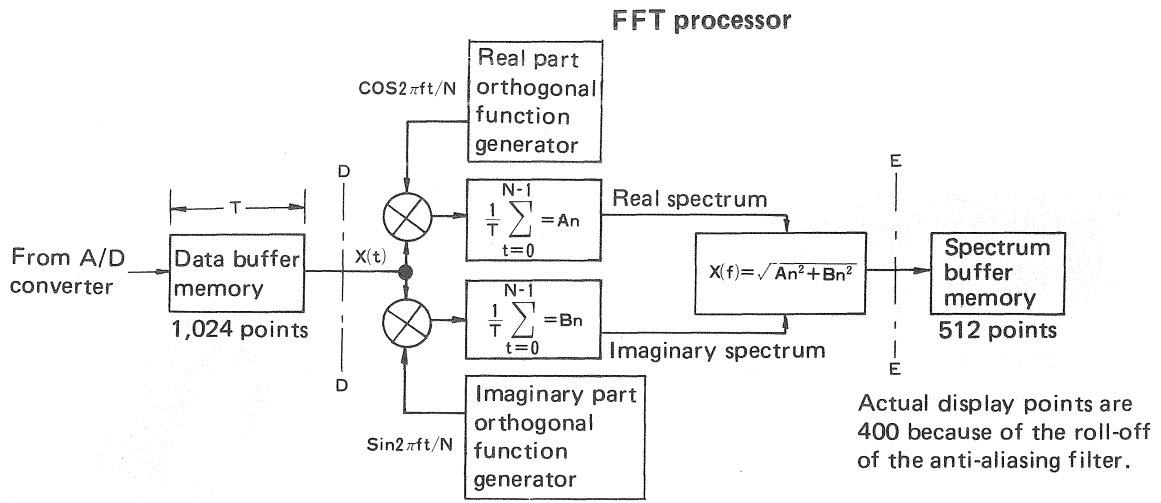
FFT processor

Real part orthogonal function generator

COS$2\pi ft/N$

D

T

From A/D converter

Data buffer memory

1,024 points

X(t)

$\frac{1}{T}\sum_{t=0}^{N-1} = An$

Real spectrum

$\frac{1}{T}\sum_{t=0}^{N-1} = Bn$

Imaginary spectrum

$X(f) = \sqrt{An^2 + Bn^2}$

E

Spectrum buffer memory

512 points

E

D

Imaginary part orthogonal function generator

Sin$2\pi ft/N$

Actual display points are 400 because of the roll-off of the anti-aliasing filter.